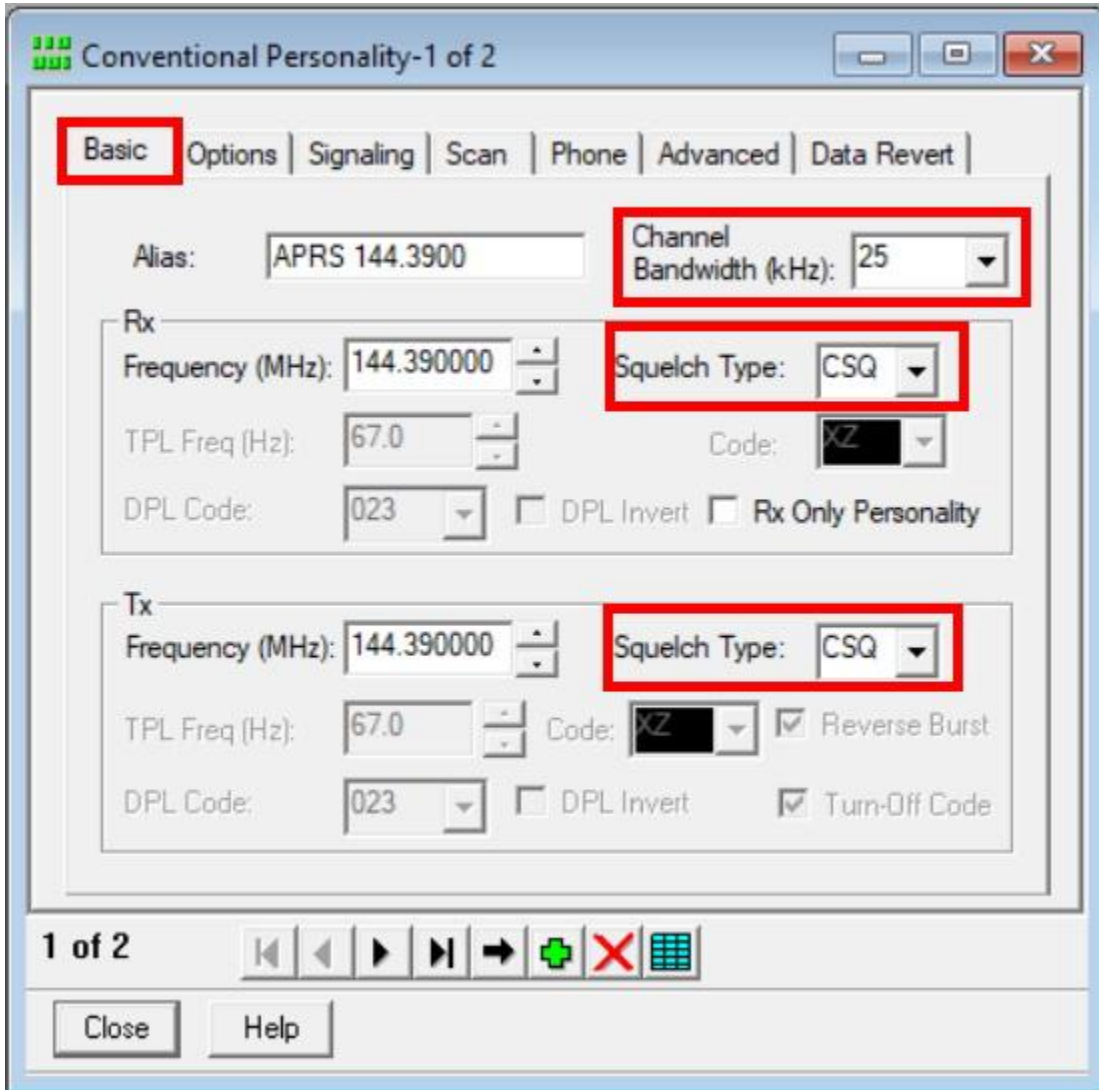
Conventional Personality-1 of 2

Basic | Options | Signaling | Scan | Phone | Advanced | Data Revert

Alias: APRS 144.3900

Channel Bandwidth (kHz): 25

Rx
Frequency (MHz): 144.390000
Squelch Type: CSQ
TPL Freq (Hz): 67.0
Code: XZ
DPL Code: 023
DPL Invert
Rx Only Personality

Tx
Frequency (MHz): 144.390000
Squelch Type: CSQ
TPL Freq (Hz): 67.0
Code: XZ
Reverse Burst
DPL Code: 023
DPL Invert
Turn-Off Code

1 of 2

Close
Help